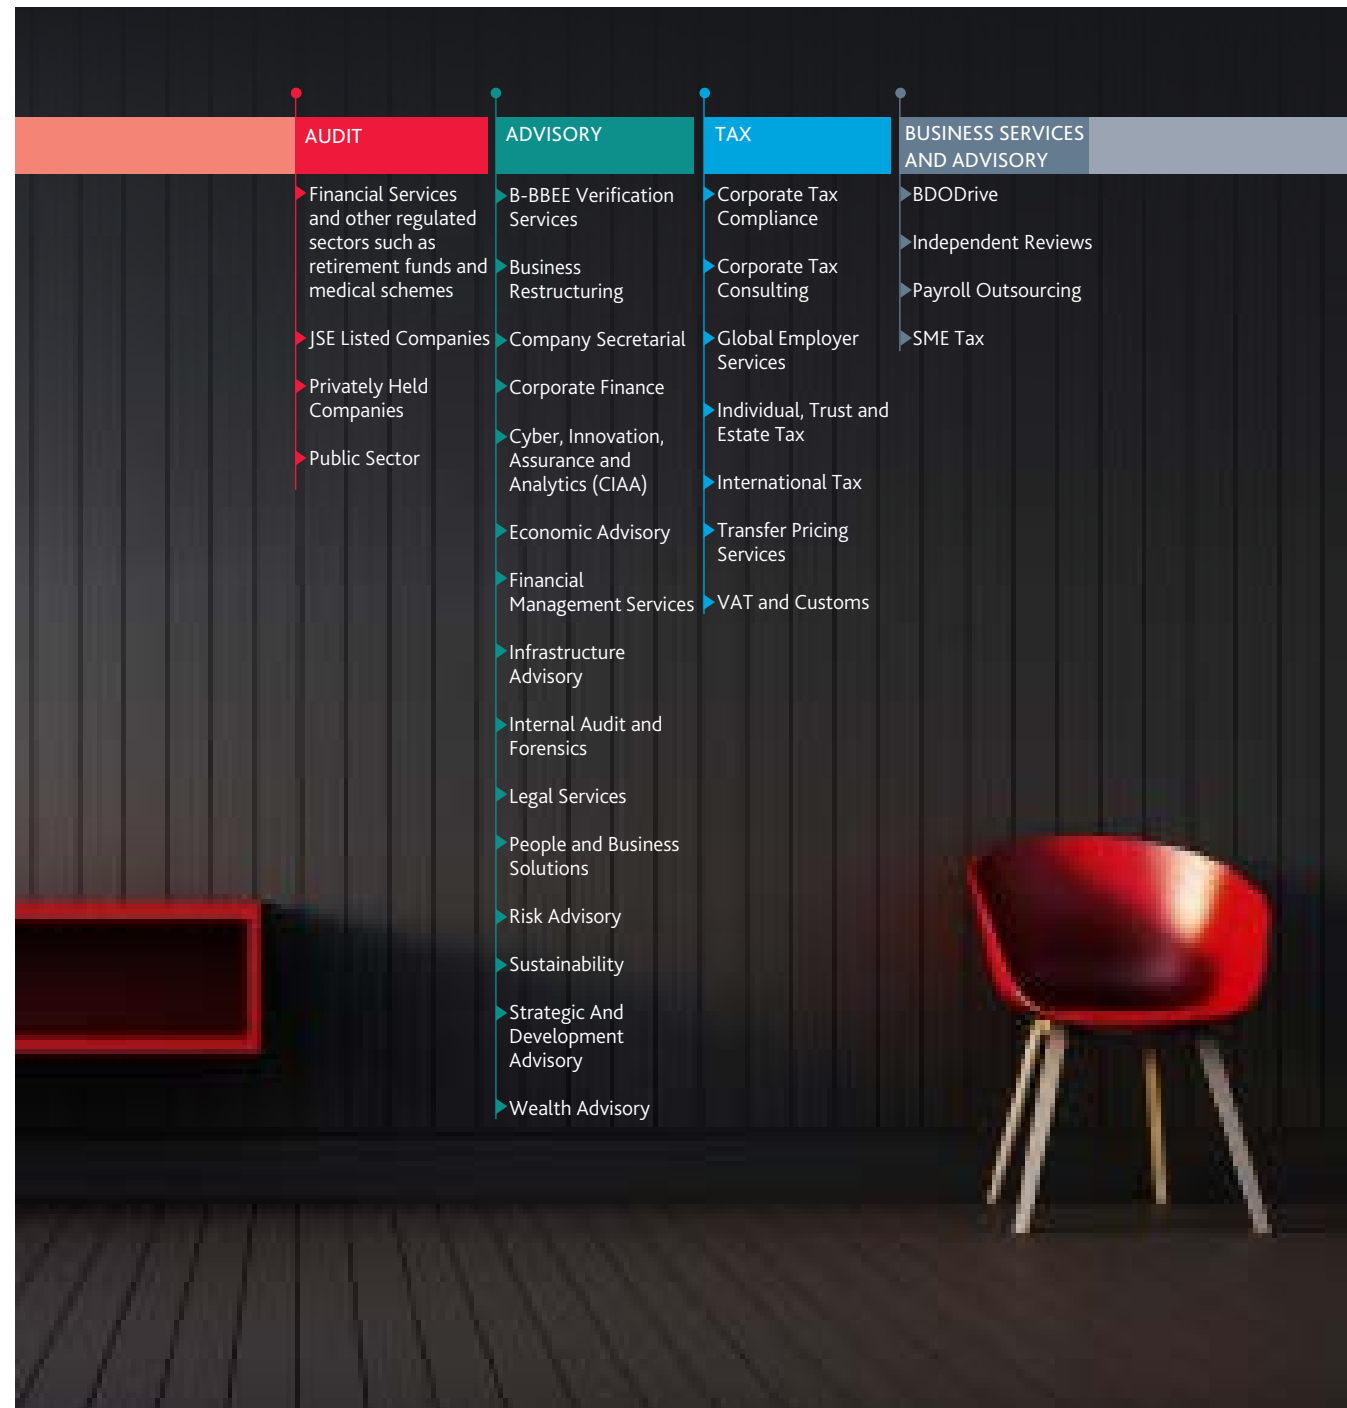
AUDIT

Financial Services and other regulated sectors such as retirement funds and medical schemes

JSE Listed Companies

Privately Held Companies

Public Sector

ADVISORY

B-BBEE Verification Services

Business Restructuring

Company Secretarial

Corporate Finance

Cyber, Innovation, Assurance and Analytics (CIAA)

Economic Advisory

Financial Management Services

Infrastructure Advisory

Internal Audit and Forensics

Legal Services

People and Business Solutions

Risk Advisory

Sustainability

Strategic And Development Advisory

Wealth Advisory

TAX

Corporate Tax Compliance

Corporate Tax Consulting

Global Employer Services

Individual, Trust and Estate Tax

International Tax

Transfer Pricing Services

VAT and Customs

BUSINESS SERVICES AND ADVISORY

BDODrive

Independent Reviews

Payroll Outsourcing

SME Tax